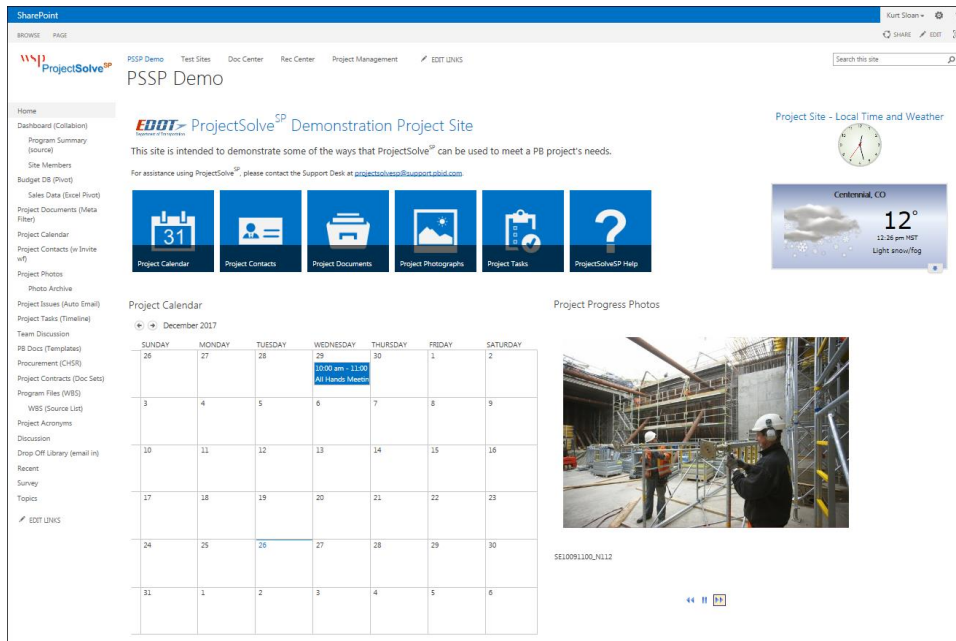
SharePoint

Kurt Sloan ▾

BROWSE PAGE

SHARE EDIT

wsp ProjectSolve$^{SP}$

PSSP Demo Test Sites Doc Center Rec Center Project Management EDIT LINKS

PSSP Demo

Search this site

Home
Dashboard (Collabion)
Program Summary (source)
Site Members
Budget DB (Pivot)
Sales Data (Excel Pivot)
Project Documents (Meta Filter)
Project Calendar
Project Contacts (w Invite wf)
Project Photos
Photo Archive
Project Issues (Auto Email)
Project Tasks (Timeline)
Team Discussion
PB Docs (Templates)
Procurement (CHSR)
Project Contracts (Doc Sets)
Program Files (WBS)
WBS (Source List)
Project Acronyms
Discussion
Drop Off Library (email in)
Recent
Survey
Topics

EDIT LINKS

EDOT Department of Transportation

ProjectSolve$^{SP}$ Demonstration Project Site

This site is intended to demonstrate some of the ways that ProjectSolve$^{SP}$ can be used to meet a PB project's needs.

For assistance using ProjectSolve$^{SP}$, please contact the Support Desk at projectsolvesp@support.pbid.com.

31

Project Calendar

Project Contacts

Project Documents

Project Photographs

Project Tasks

ProjectSolveSP Help

Project Site - Local Time and Weather

Centennial, CO

12°

12:26 pm MST

Light snow/fog

Project Calendar

December 2017

| SUNDAY | MONDAY | TUESDAY | WEDNESDAY | THURSDAY | FRIDAY | SATURDAY |
|---|---|---|---|---|---|---|
| 26 | 27 | 28 | 29 10:00 am - 11:00 All Hands Meetin | 30 | 1 | 2 |
| 3 | 4 | 5 | 6 | 7 | 8 | 9 |
| 10 | 11 | 12 | 13 | 14 | 15 | 16 |
| 17 | 18 | 19 | 20 | 21 | 22 | 23 |
| 24 | 25 | 26 | 27 | 28 | 29 | 30 |
| 31 | 1 | 2 | 3 | 4 | 5 | 6 |

Project Progress Photos

SE10091100_N112